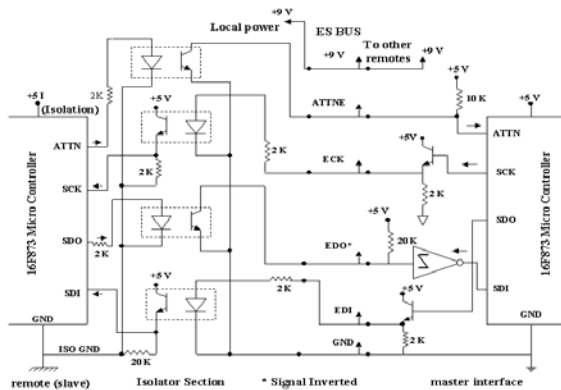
+9 V
Local power
ES BUS
To other remotes
+9 V
+9 V
+5 I
(Isolation)
2K
+5 V
+5 V
10 K
+5 V
ATTN
ATTNE
ATTN
2 K
ECK
+5V
SCK
SCK
2 K
2 K
16F873 Micro Controller
16F873 Micro Controller
+5 V
SDO
SDO
2 K
EDO*
20 K
+5 V
SDI
2 K
EDI
+5 V
SDI
GND
GND
GND
ISO GND
20 K
2 K
remote (slave)
Isolator Section
* Signal Inverted
master interface